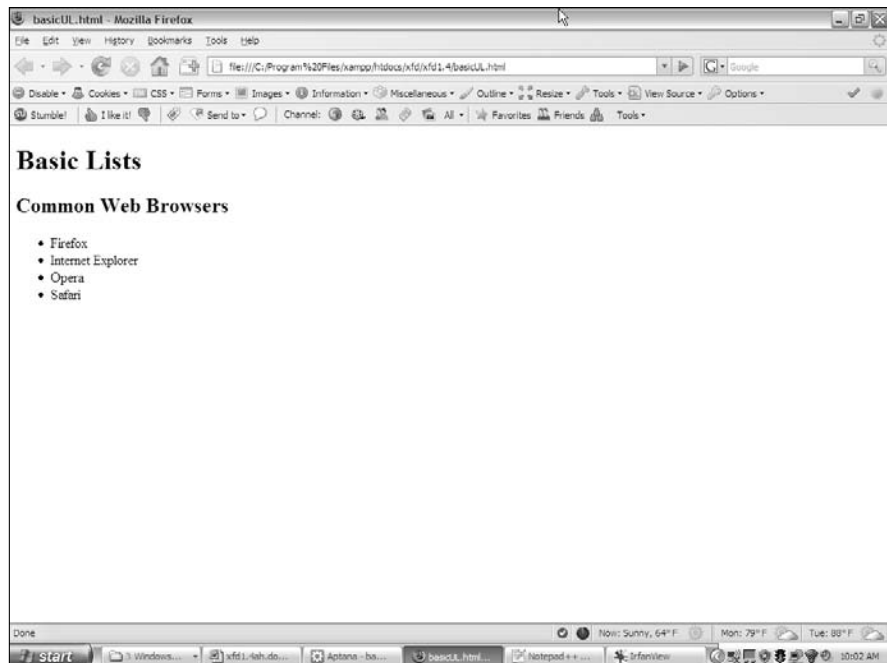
basicUL.html - Mozilla Firefox

File Edit View History Bookmarks Tools Help

file:///C:/Program%20Files/xampp/htdocs/xfd/xfd1.4/basicUL.html

Google

Disable • Cookies • CSS • Forms • Images • Information • Miscellaneous • Outline • Resize • Tools • View Source • Options •

Stumble! I like it! Send to • Channel: All • Favorites Friends Tools •

Basic Lists

Common Web Browsers

- Firefox
- Internet Explorer
- Opera
- Safari

Done

Now: Sunny, 64° F Mon: 79° F Tue: 88° F

start 3 Windows... xfd1.4ah.do... Aptana - ba... basicUL.html... Notepad++ ... IrfanView 10:02 AM